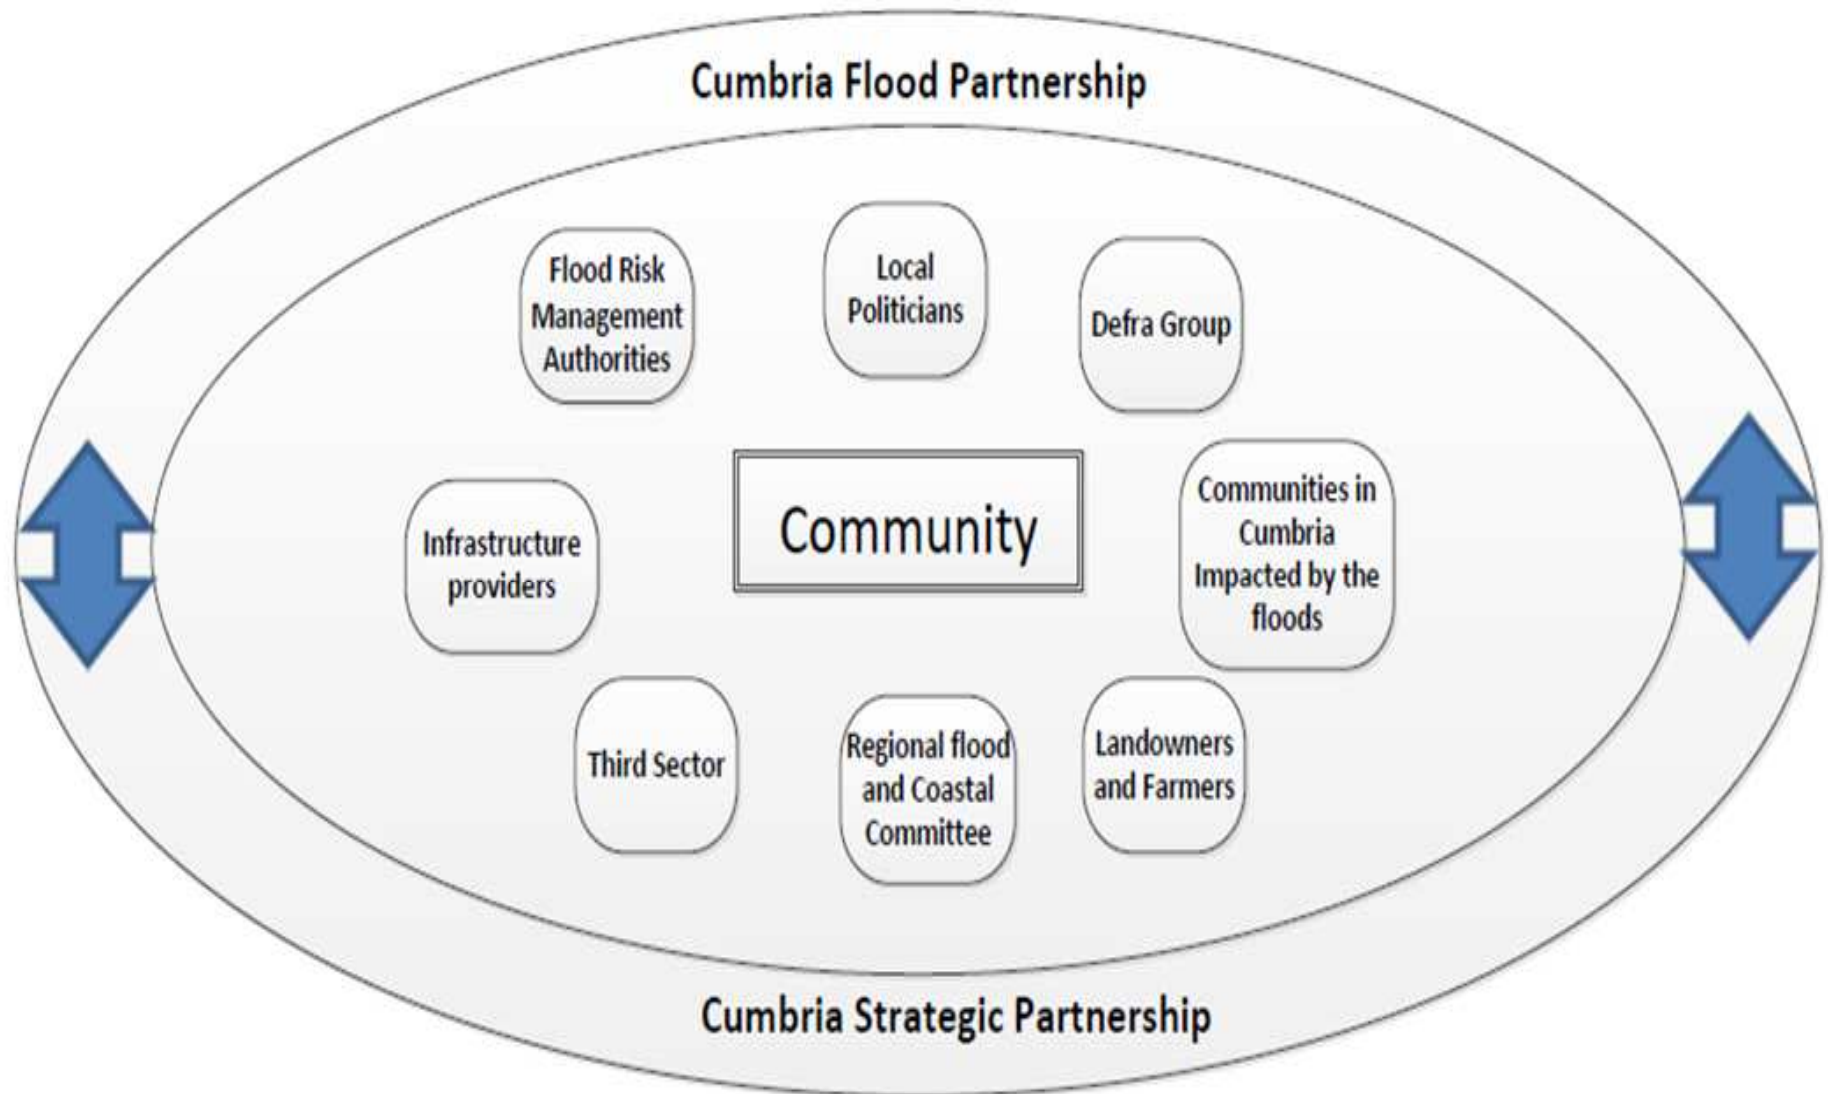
Cumbria Flood Partnership

Flood Risk Management Authorities

Local Politicians

Defra Group

Infrastructure providers

Community

Communities in Cumbria Impacted by the floods

Third Sector

Regional flood and Coastal Committee

Landowners and Farmers

Cumbria Strategic Partnership